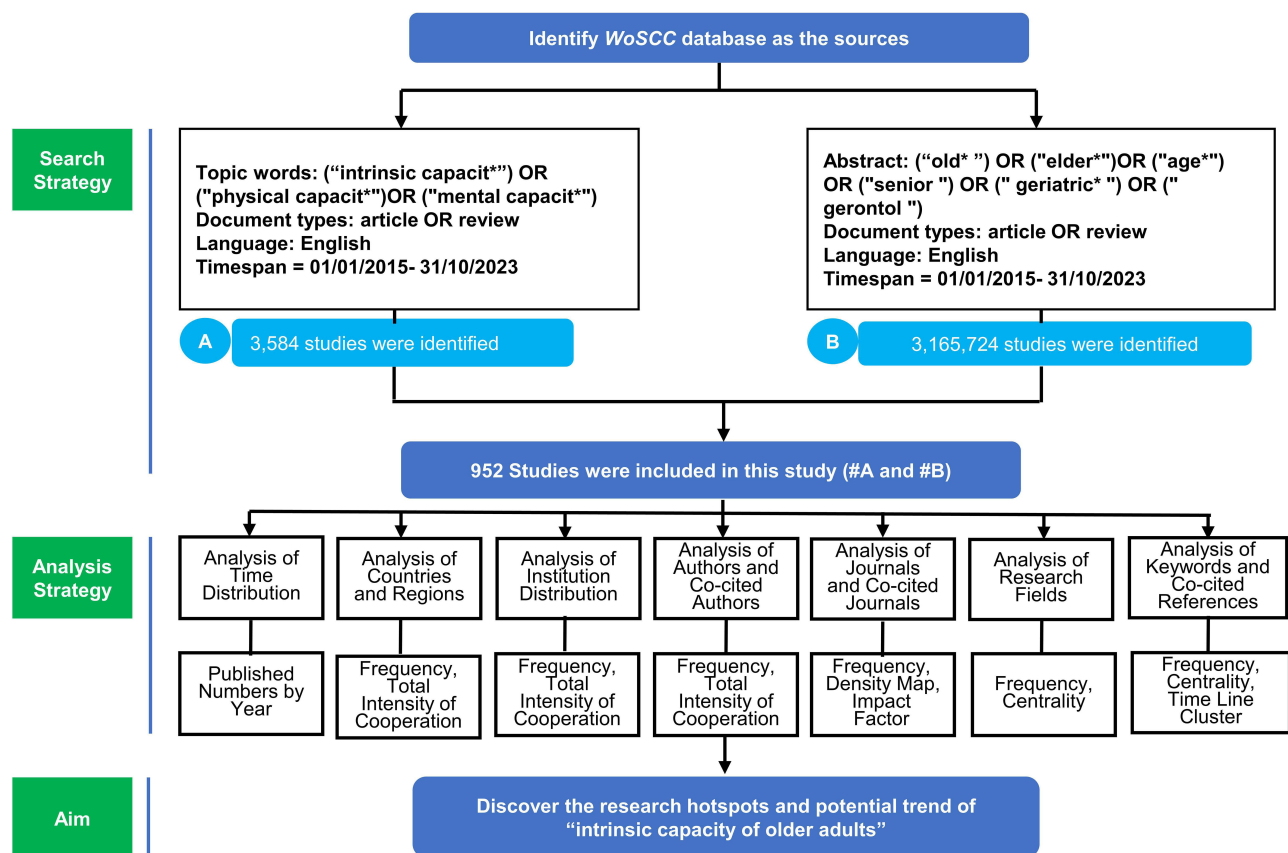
Identify WoSCC database as the sources

Search Strategy

Topic words: (“intrinsic capacit*”) OR ("physical capacit*")OR ("mental capacit*")
Document types: article OR review
Language: English
Timespan = 01/01/2015- 31/10/2023

Abstract: (“old* ”) OR ("elder*")OR ("age*") OR ("senior ") OR (" geriatric* ") OR (" gerontol ")
Document types: article OR review
Language: English
Timespan = 01/01/2015- 31/10/2023

A 3,584 studies were identified

B 3,165,724 studies were identified

952 Studies were included in this study (#A and #B)

Analysis Strategy

Analysis of Time Distribution

Analysis of Countries and Regions

Analysis of Institution Distribution

Analysis of Authors and Co-cited Authors

Analysis of Journals and Co-cited Journals

Analysis of Research Fields

Analysis of Keywords and Co-cited References

Published Numbers by Year

Frequency, Total Intensity of Cooperation

Frequency, Total Intensity of Cooperation

Frequency, Total Intensity of Cooperation

Frequency, Density Map, Impact Factor

Frequency, Centrality

Frequency, Centrality, Time Line Cluster

Aim

Discover the research hotspots and potential trend of “intrinsic capacity of older adults”